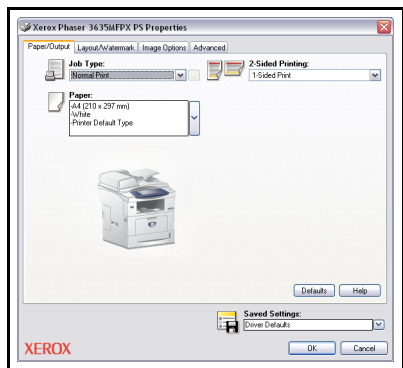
Xerox Phaser 3635MFPX PS Properties

Paper/Output | Layout/Watermark | Image Options | Advanced

Job Type:
Normal Print

2-Sided Printing:
1-Sided Print

Paper:
-A4 (210 x 297 mm)
-White
-Printer Default Type

Defaults | Help

Saved Settings:
Driver Defaults

XEROX

OK | Cancel